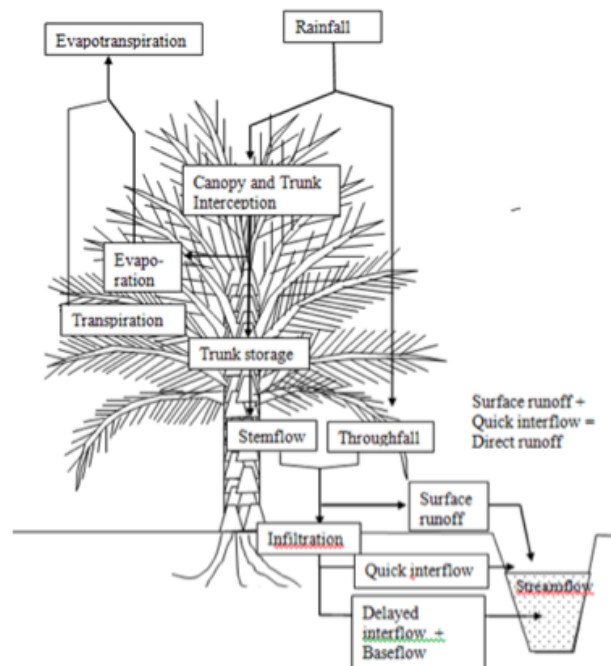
Evapotranspiration

Rainfall

Canopy and Trunk Interception

Evaporation

Transpiration

Trunk storage

Surface runoff + Quick interflow = Direct runoff

Stemflow

Throughfall

Surface runoff

Infiltration

Quick interflow

Streamflow

Delayed interflow + Baseflow